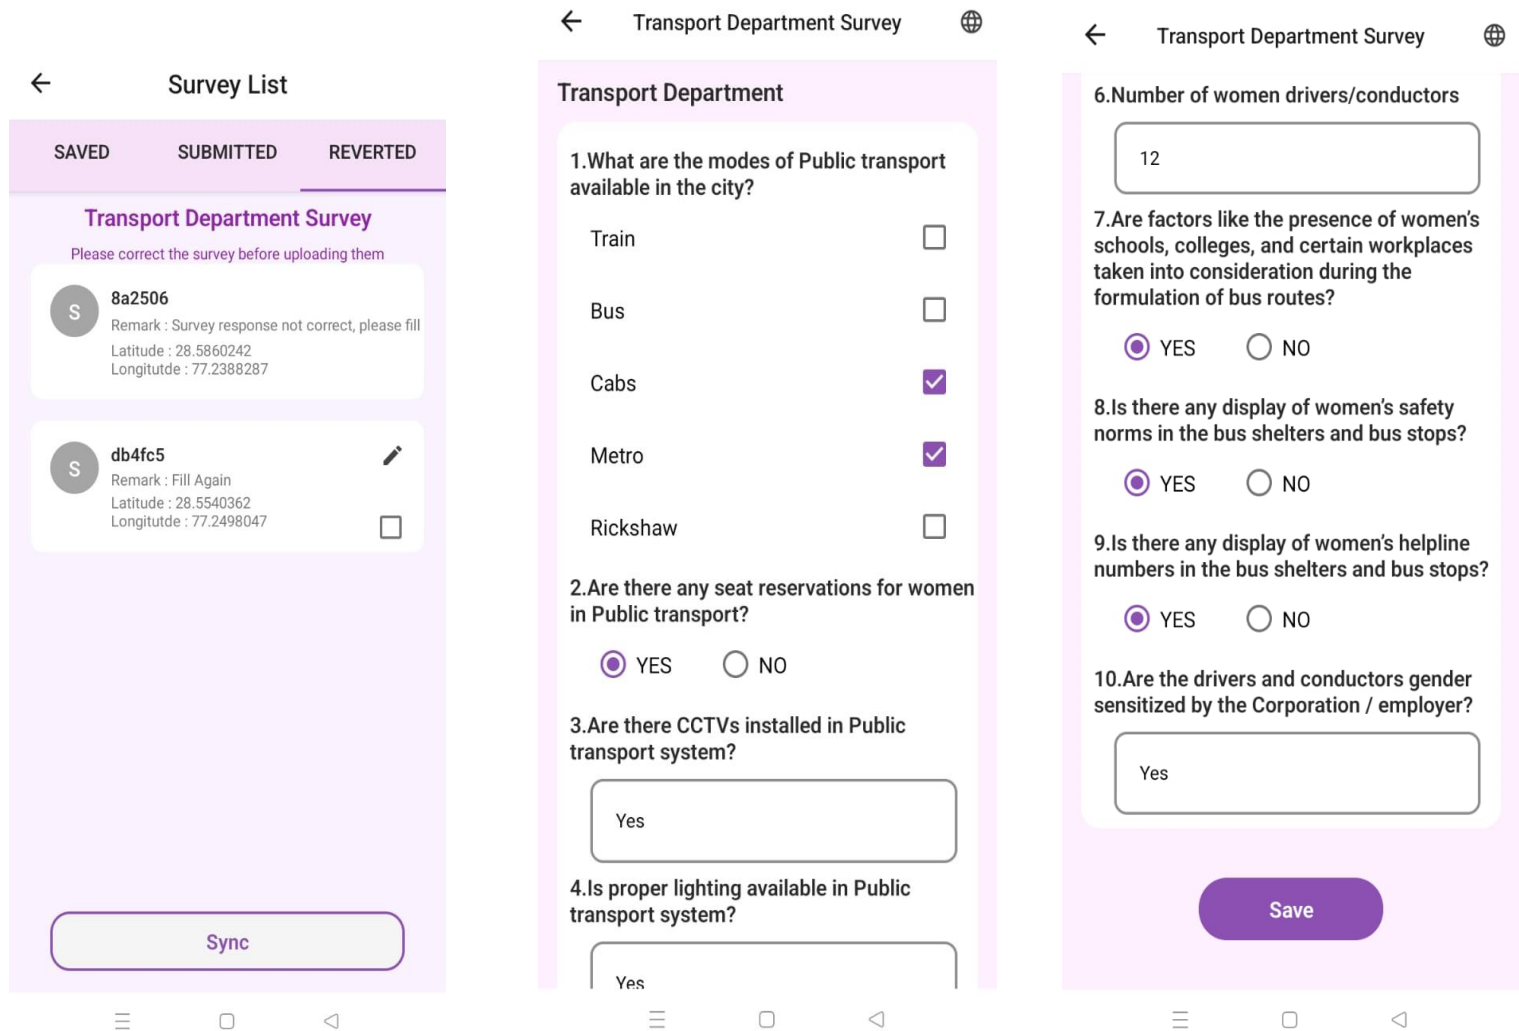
Survey List

SAVED SUBMITTED REVERTED

Transport Department Survey

Please correct the survey before uploading them

S
8a2506
Remark : Survey response not correct, please fill
Latitude : 28.5860242
Longitutde : 77.2388287

S
db4fc5
Remark : Fill Again
Latitude : 28.5540362
Longitutde : 77.2498047

Sync

Transport Department Survey

Transport Department

1.What are the modes of Public transport available in the city?

Train

Bus

Cabs

Metro

Rickshaw

2.Are there any seat reservations for women in Public transport?

YES NO

3.Are there CCTVs installed in Public transport system?

Yes

4.Is proper lighting available in Public transport system?

Yes

Transport Department Survey

6.Number of women drivers/conductors

12

7.Are factors like the presence of women's schools, colleges, and certain workplaces taken into consideration during the formulation of bus routes?

YES NO

8.Is there any display of women's safety norms in the bus shelters and bus stops?

YES NO

9.Is there any display of women's helpline numbers in the bus shelters and bus stops?

YES NO

10.Are the drivers and conductors gender sensitized by the Corporation / employer?

Yes

Save